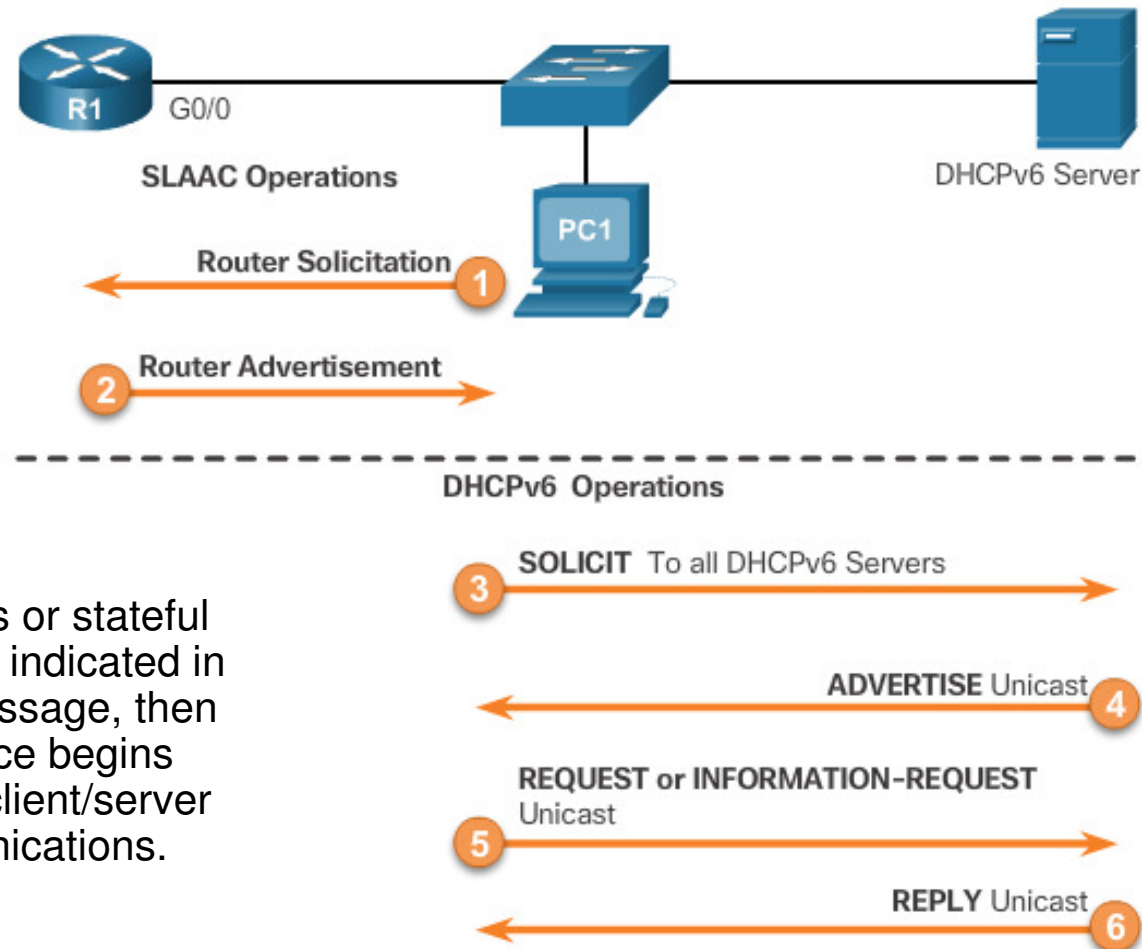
R1
G0/0
DHCPv6 Server
SLAAC Operations
PC1
Router Solicitation
1
2
Router Advertisement
DHCPv6 Operations
SOLICIT To all DHCPv6 Servers
3
s or stateful indicated in ssage, then ce begins client/server nications.
ADVERTISE Unicast
4
REQUEST or INFORMATION-REQUEST Unicast
5
REPLY Unicast
6